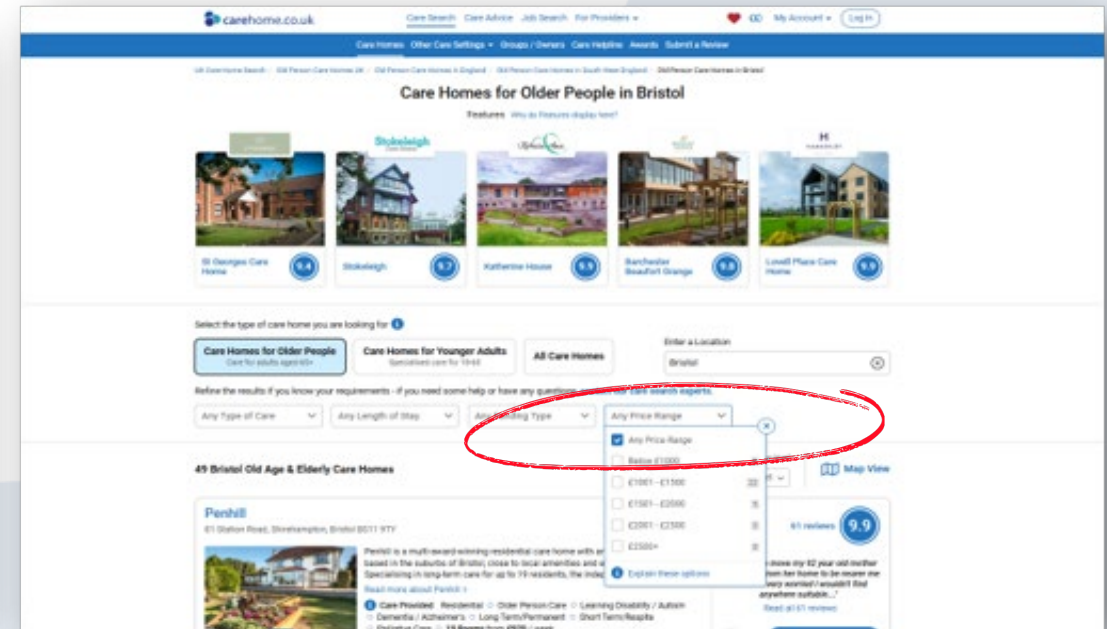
carehome.co.uk Care Search Care Advice Job Search For Providers ▾ My Account ▾ Log In

Care Homes Other Care Settings ▾ Groups / Owners Care Helplines Awards Submit a Review

UK Care Home Search / Old Person Care Homes UK / Old Person Care Homes in England / Old Person Care Homes in South West England / Old Person Care Homes in Bristol

Care Homes for Older People in Bristol

Features Why do Features display here?

Stokeleigh

H

St Georges Care Home 9.4

Stokeleigh 9.7

Katherine House 9.9

Barchester Beaufort Grange 9.8

Lovell Place Care Home 9.9

Select the type of care home you are looking for

Care Homes for Older People Care for adults aged 65+

Care Homes for Younger Adults Specialised care for 18-65

All Care Homes

Enter a Location

Bristol

Refine the results if you know your requirements - if you need some help or have any questions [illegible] our care search experts.

Any Type of Care

Any Length of Stay

Any Funding Type

Any Price Range

Any Price Range

Below £1000

£1001 - £1500

£1501 - £2000

£2001 - £2500

£2500+

Explain these options

49 Bristol Old Age & Elderly Care Homes

Map View

Penhill

61 Station Road, Shirehampton, Bristol BS11 9TY

Penhill is a multi-award-winning residential care home with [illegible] based in the suburbs of Bristol, close to local amenities and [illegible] Specialising in long-term care for up to 19 residents, the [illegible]

Read more about Penhill ›

Care Provided Residential Older Person Care Learning Disability / Autism Dementia / Alzheimer's Long Term/Permanent Short Term/Respite

61 reviews 9.9

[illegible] move my 92 year old mother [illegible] her home to be nearer me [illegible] very worried I wouldn't find anywhere suitable..."

Read all 61 reviews